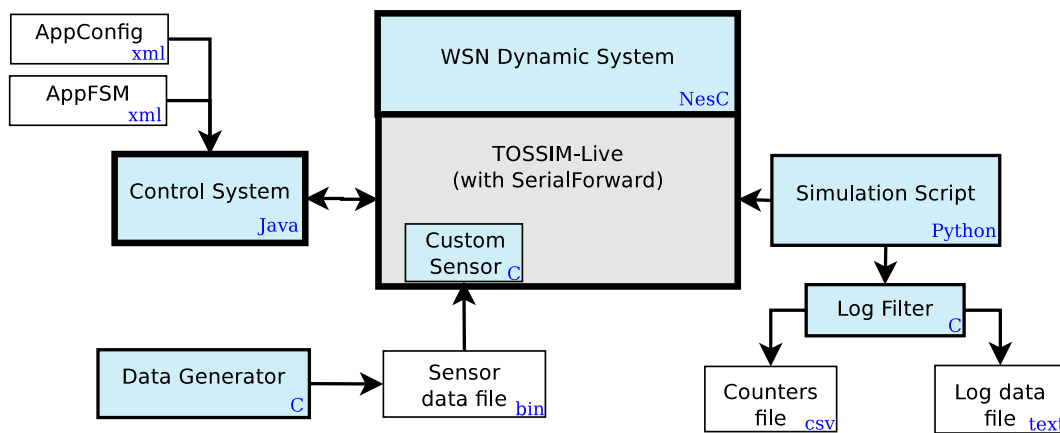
AppConfig xml

AppFSM xml

Control System Java

WSN Dynamic System NesC

TOSSIM-Live (with SerialForward)

Custom Sensor C

Simulation Script Python

Log Filter C

Data Generator C

Sensor data file bin

Counters file csv

Log data file text